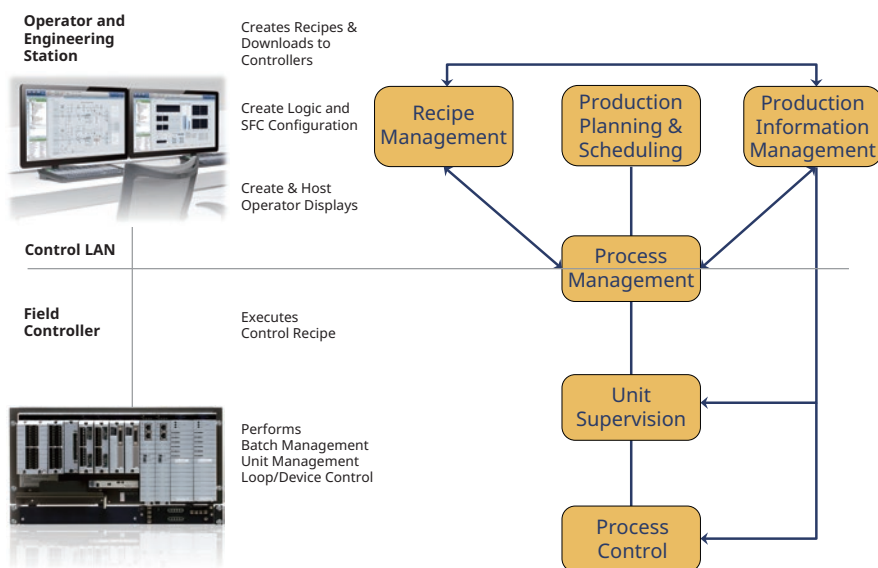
Operator and Engineering Station

Creates Recipes & Downloads to Controllers

Create Logic and SFC Configuration

Create & Host Operator Displays

Control LAN

Field Controller

Executes Control Recipe

Performs Batch Management Unit Management Loop/Device Control

Recipe Management

Production Planning & Scheduling

Production Information Management

Process Management

Unit Supervision

Process Control